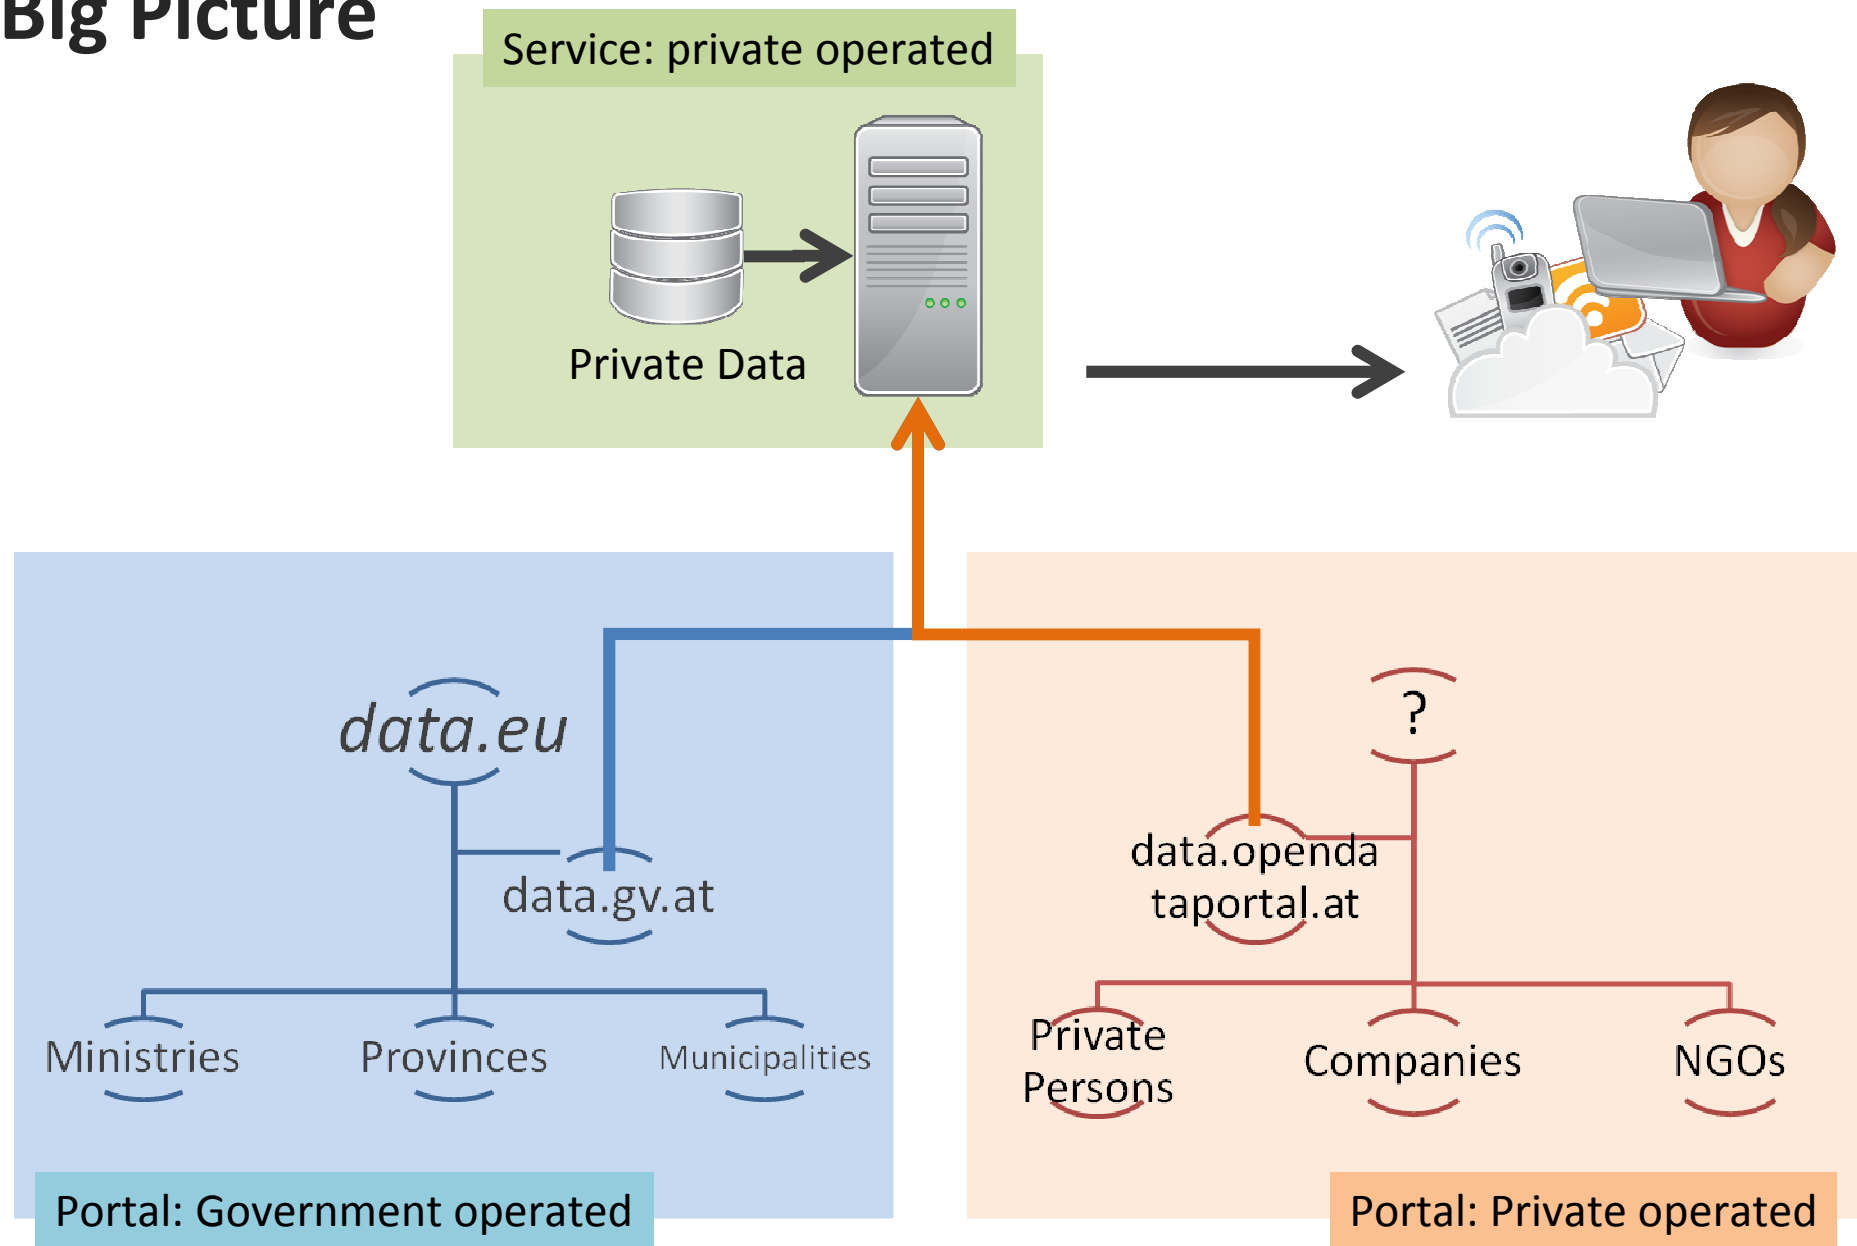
Big Picture

Service: private operated

Private Data

data.eu

data.gv.at

Ministries

Provinces

Municipalities

Portal: Government operated

?

data.opendataportal.at

Private Persons

Companies

NGOs

Portal: Private operated